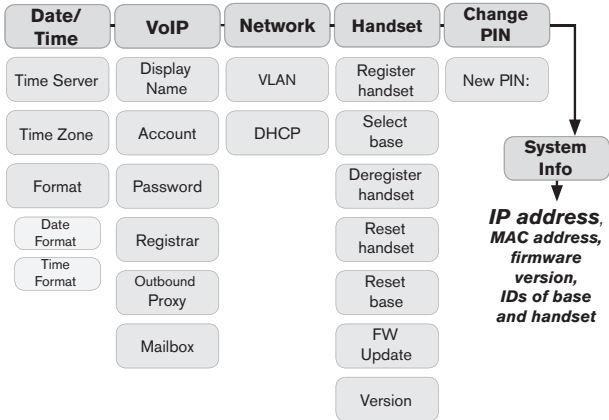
Date/Time

Time Server

Time Zone

Format

Date Format

Time Format

VoIP

Display Name

Account

Password

Registrar

Outbound Proxy

Mailbox

Network

VLAN

DHCP

Handset

Register handset

Select base

Deregister handset

Reset handset

Reset base

FW Update

Version

Change PIN

New PIN:

System Info

IP address, MAC address, firmware version, IDs of base and handset